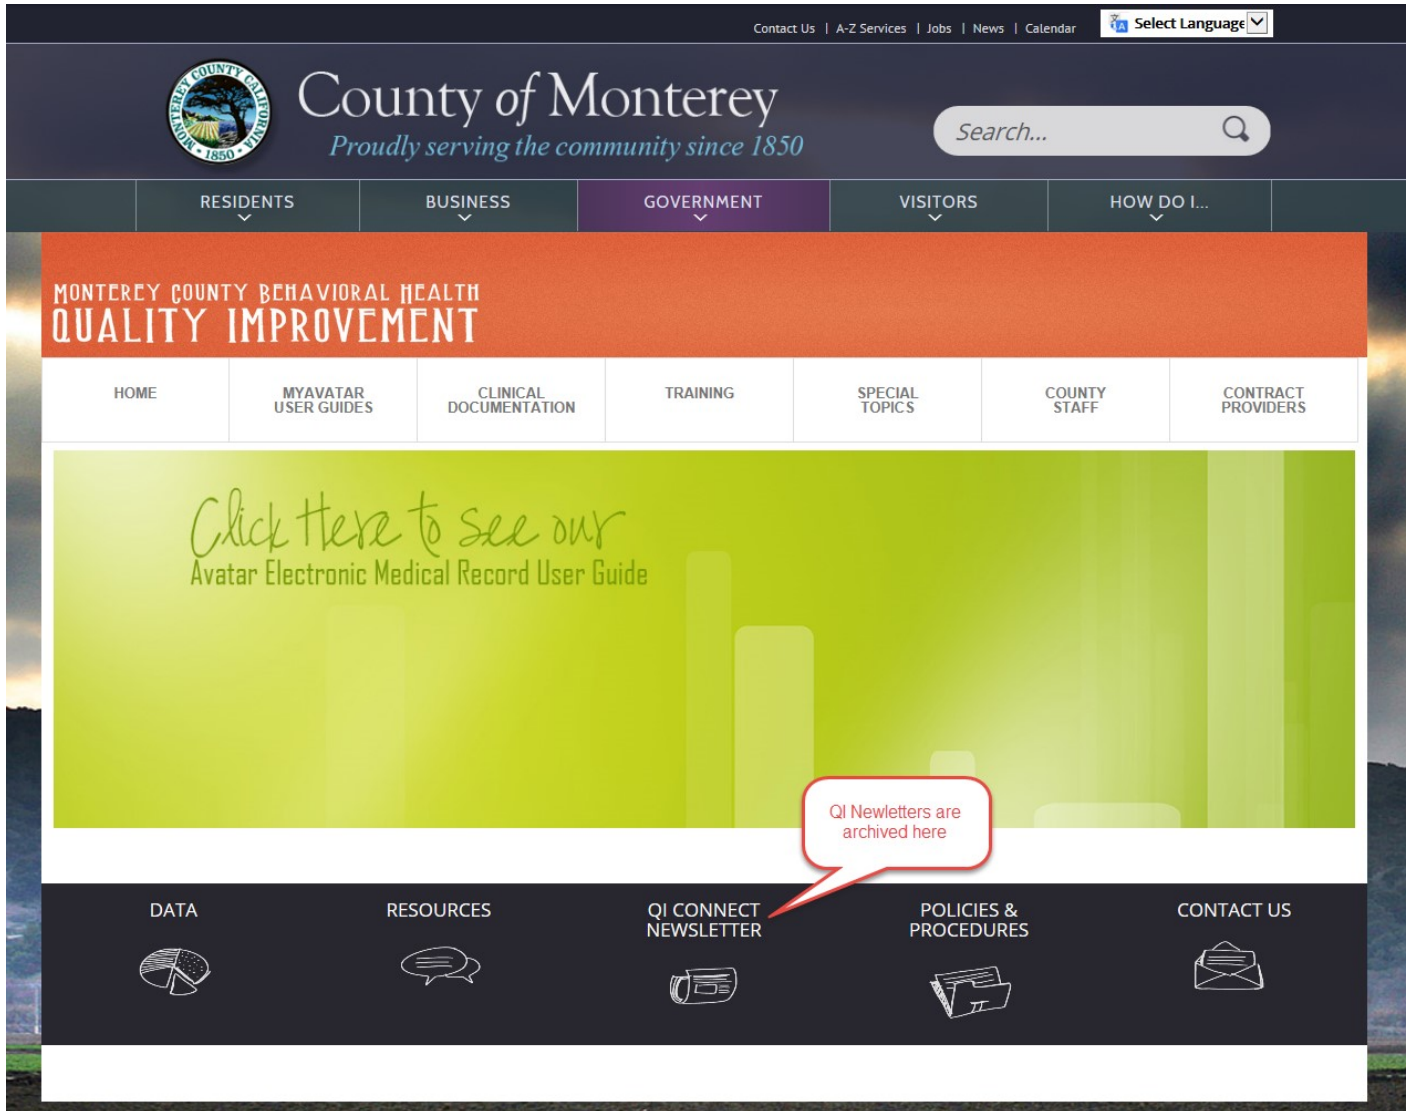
Contact Us | A-Z Services | Jobs | News | Calendar

Select Language

MONTEREY COUNTY CALIFORNIA 1850

County of Monterey

Proudly serving the community since 1850

Search...

RESIDENTS | BUSINESS | GOVERNMENT | VISITORS | HOW DO I...

MONTEREY COUNTY BEHAVIORAL HEALTH
QUALITY IMPROVEMENT

HOME | MYAVATAR USER GUIDES | CLINICAL DOCUMENTATION | TRAINING | SPECIAL TOPICS | COUNTY STAFF | CONTRACT PROVIDERS

Click Here to See our
Avatar Electronic Medical Record User Guide

QI Newletters are archived here

DATA | RESOURCES | QI CONNECT NEWSLETTER | POLICIES & PROCEDURES | CONTACT US